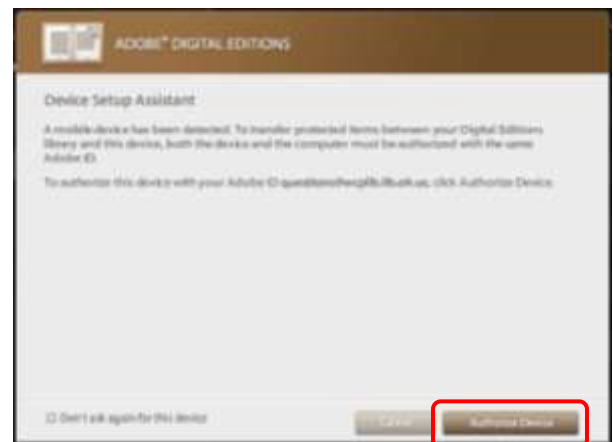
ADOBE® DIGITAL EDITIONS

Device Setup Assistant

A mobile device has been detected. To transfer protected items between your Digital Editions library and this device, both the device and the computer must be authorized with the same Adobe ID.

To authorize this device with your Adobe ID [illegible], click Authorize Device.

Don't ask again for this device

Cancel

Authorize Device